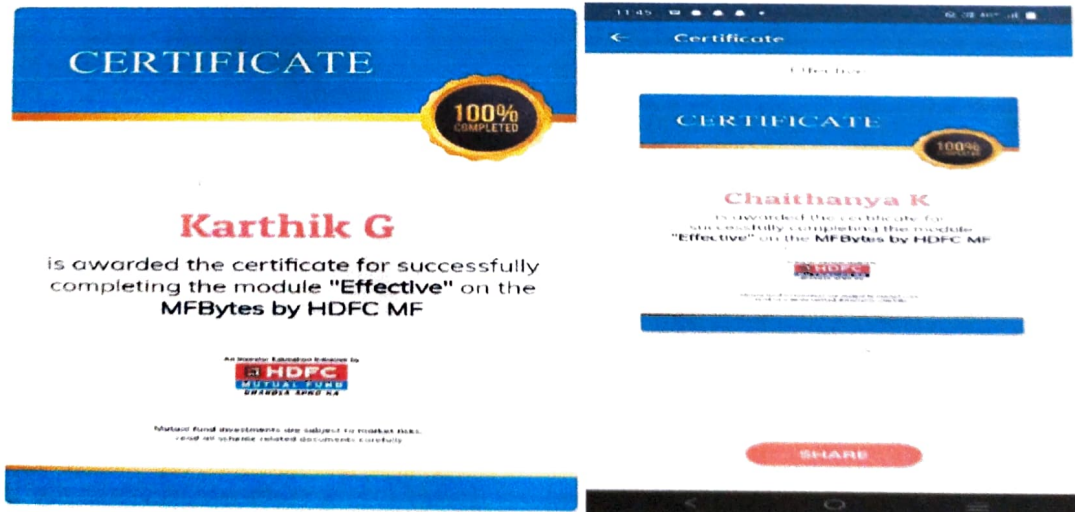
CERTIFICATE

100% COMPLETED

Karthik G

is awarded the certificate for successfully completing the module "Effective" on the MFBytes by HDFC MF

An Investor Education Initiative by

HDFC MUTUAL FUND BHAROSA APNO KA

Mutual Fund investments are subject to market risks, read all scheme related documents carefully.

11:45

Certificate

Effective

CERTIFICATE

100%

Chaithanya K

is awarded the certificate for successfully completing the module "Effective" on the MFBytes by HDFC MF

HDFC

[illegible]

SHARE